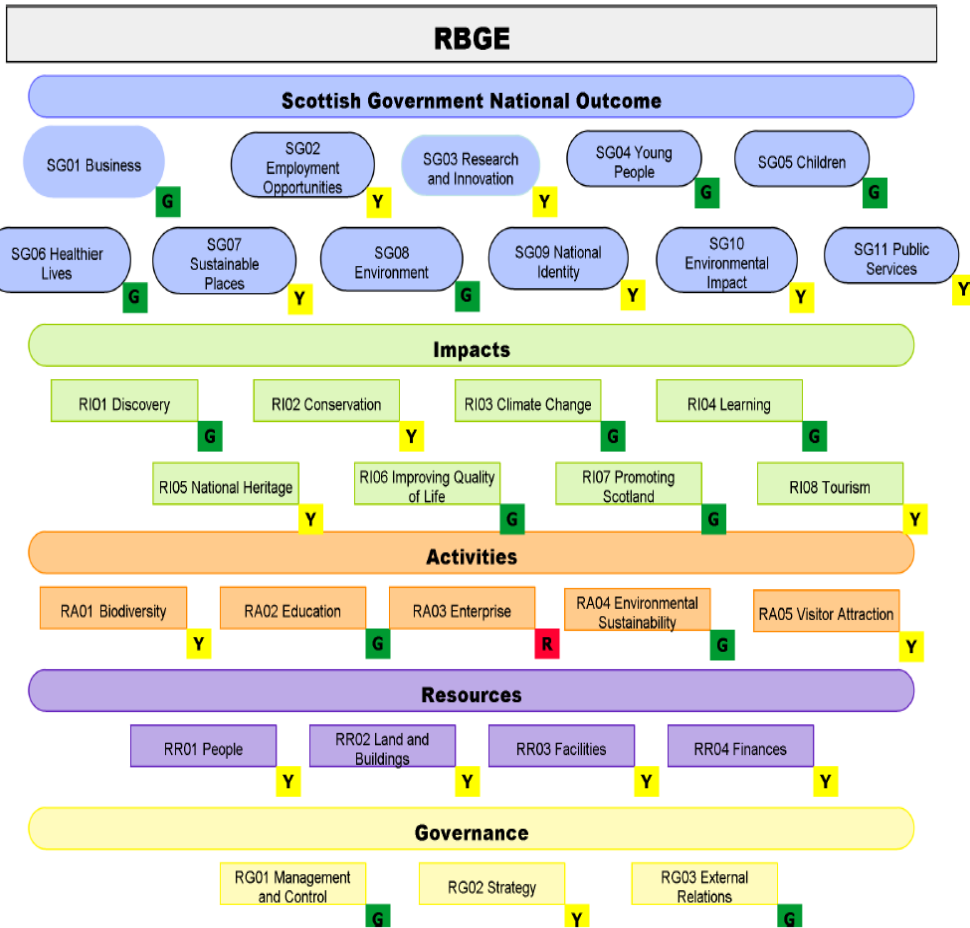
RBGE

Scottish Government National Outcome

SG01 Business G

SG02 Employment Opportunities Y

SG03 Research and Innovation Y

SG04 Young People G

SG05 Children G

SG06 Healthier Lives G

SG07 Sustainable Places Y

SG08 Environment G

SG09 National Identity Y

SG10 Environmental Impact Y

SG11 Public Services Y

Impacts

RI01 Discovery G

RI02 Conservation Y

RI03 Climate Change G

RI04 Learning G

RI05 National Heritage Y

RI06 Improving Quality of Life G

RI07 Promoting Scotland G

RI08 Tourism Y

Activities

RA01 Biodiversity Y

RA02 Education G

RA03 Enterprise R

RA04 Environmental Sustainability G

RA05 Visitor Attraction Y

Resources

RR01 People Y

RR02 Land and Buildings Y

RR03 Facilities Y

RR04 Finances Y

Governance

RG01 Management and Control G

RG02 Strategy Y

RG03 External Relations G